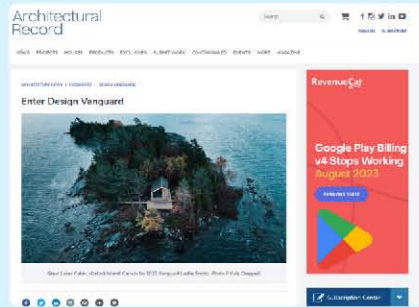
Architectural Record

Search

NEWS PROJECTS HOUSES PRODUCTS EXCLUSIVES SUBMIT WORK CONTINUING ED EVENTS MORE MAGAZINE

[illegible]

Enter Design Vanguard

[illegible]

RevenueCat

Google Play Billing v4 Stops Working August 2023

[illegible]

Subscription Center